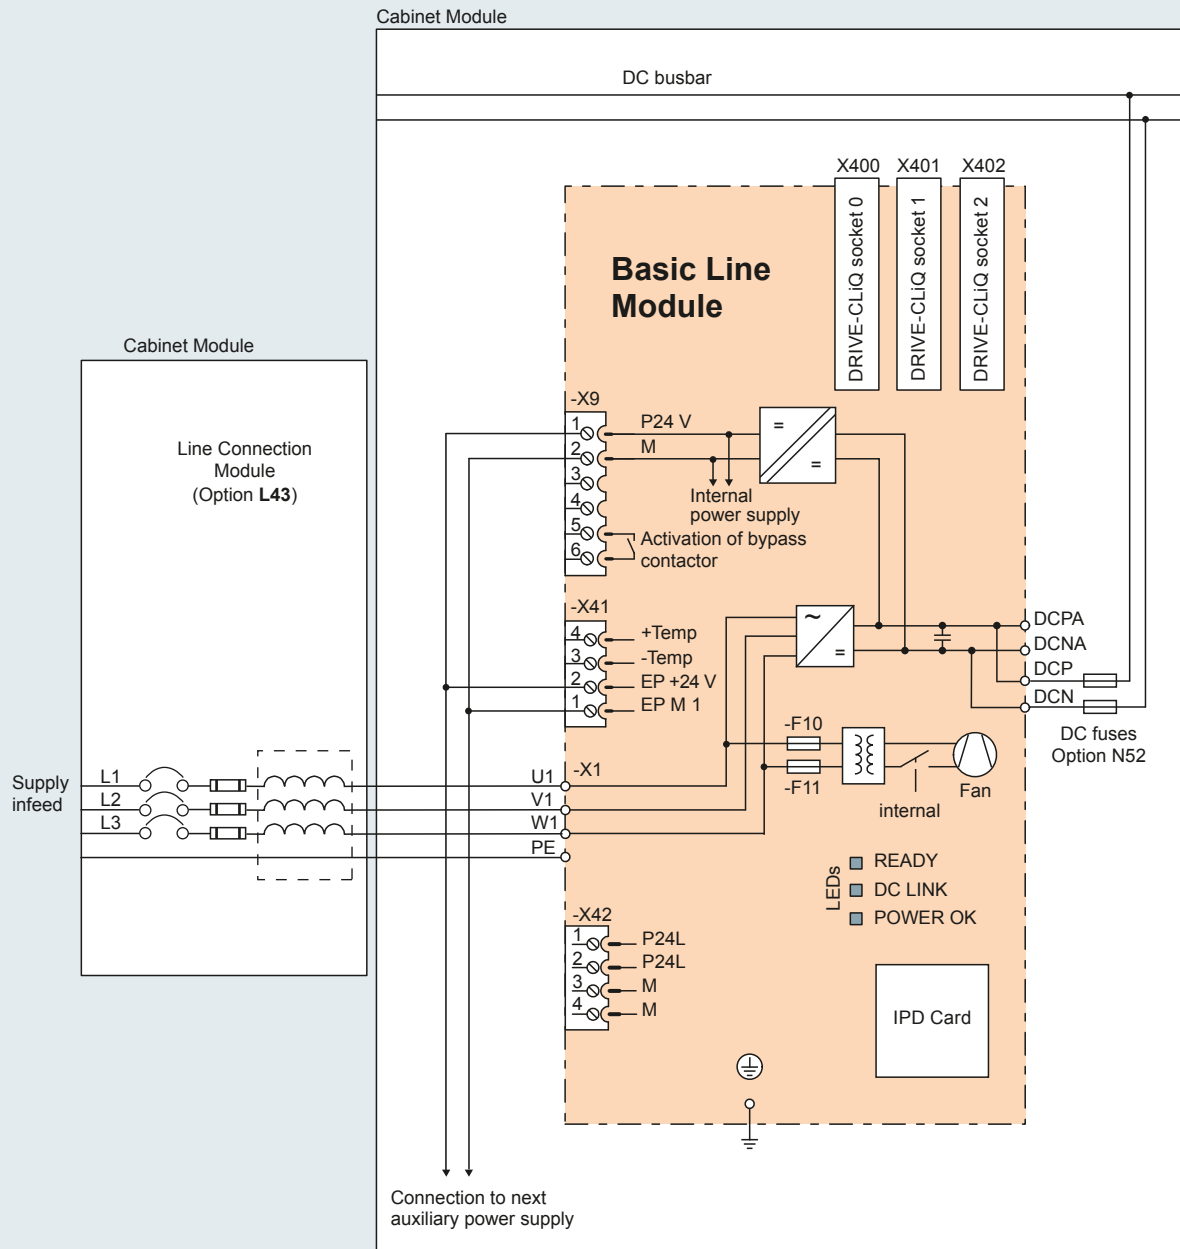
Cabinet Module

DC busbar

X400 X401 X402

DRIVE-CLiQ socket 0
DRIVE-CLiQ socket 1
DRIVE-CLiQ socket 2

Basic Line Module

Cabinet Module

Line Connection Module (Option **L43**)

-X9
1 P24 V
2 M
3
4
5
6

=
=

Internal power supply

Activation of bypass contactor

-X41
4 +Temp
3 -Temp
2 EP +24 V
1 EP M 1

~
=

DCPA
DCNA
DCP
DCN

DC fuses Option N52

-F10
-F11

Fan

internal

Supply infeed

L1
L2
L3

U1 -X1
V1
W1
PE

LEDs
READY
DC LINK
POWER OK

-X42
1 P24L
2 P24L
3 M
4 M

IPD Card

Connection to next auxiliary power supply